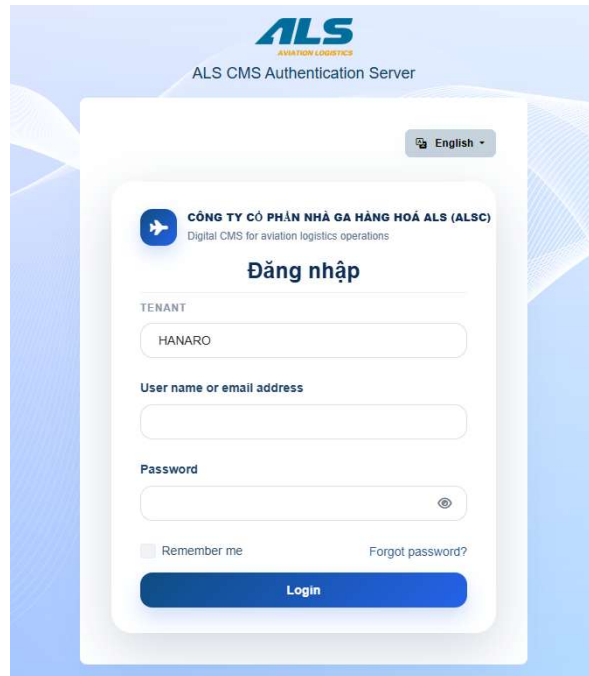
ALS
AVIATION LOGISTICS
ALS CMS Authentication Server

English

CÔNG TY CỔ PHẦN NHÀ GA HÀNG HOÁ ALS (ALSC)
Digital CMS for aviation logistics operations

Đăng nhập

TENANT
HANARO

User name or email address

Password

Remember me
Forgot password?

Login